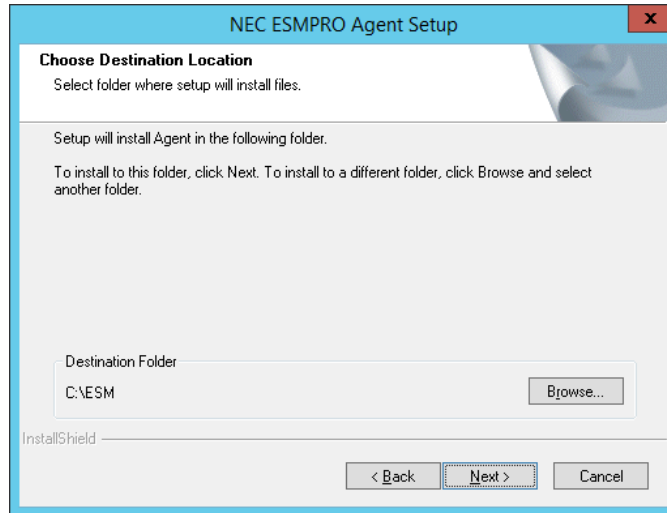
NEC ESMPRO Agent Setup

x

Choose Destination Location

Select folder where setup will install files.

Setup will install Agent in the following folder.

To install to this folder, click Next. To install to a different folder, click Browse and select another folder.

Destination Folder

C:\ESM

Browse...

InstallShield

< Back

Next >

Cancel